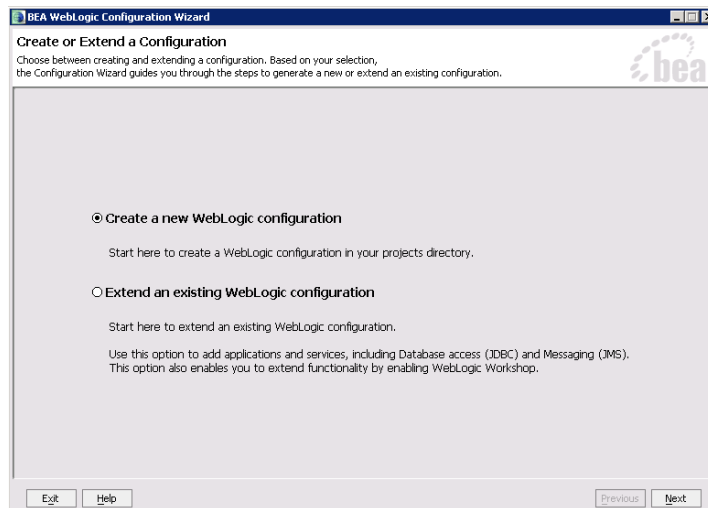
BEA WebLogic Configuration Wizard

Create or Extend a Configuration

Choose between creating and extending a configuration. Based on your selection, the Configuration Wizard guides you through the steps to generate a new or extend an existing configuration.

bea

Create a new WebLogic configuration

Start here to create a WebLogic configuration in your projects directory.

Extend an existing WebLogic configuration

Start here to extend an existing WebLogic configuration.

Use this option to add applications and services, including Database access (JDBC) and Messaging (JMS). This option also enables you to extend functionality by enabling WebLogic Workshop.

Exit Help Previous Next